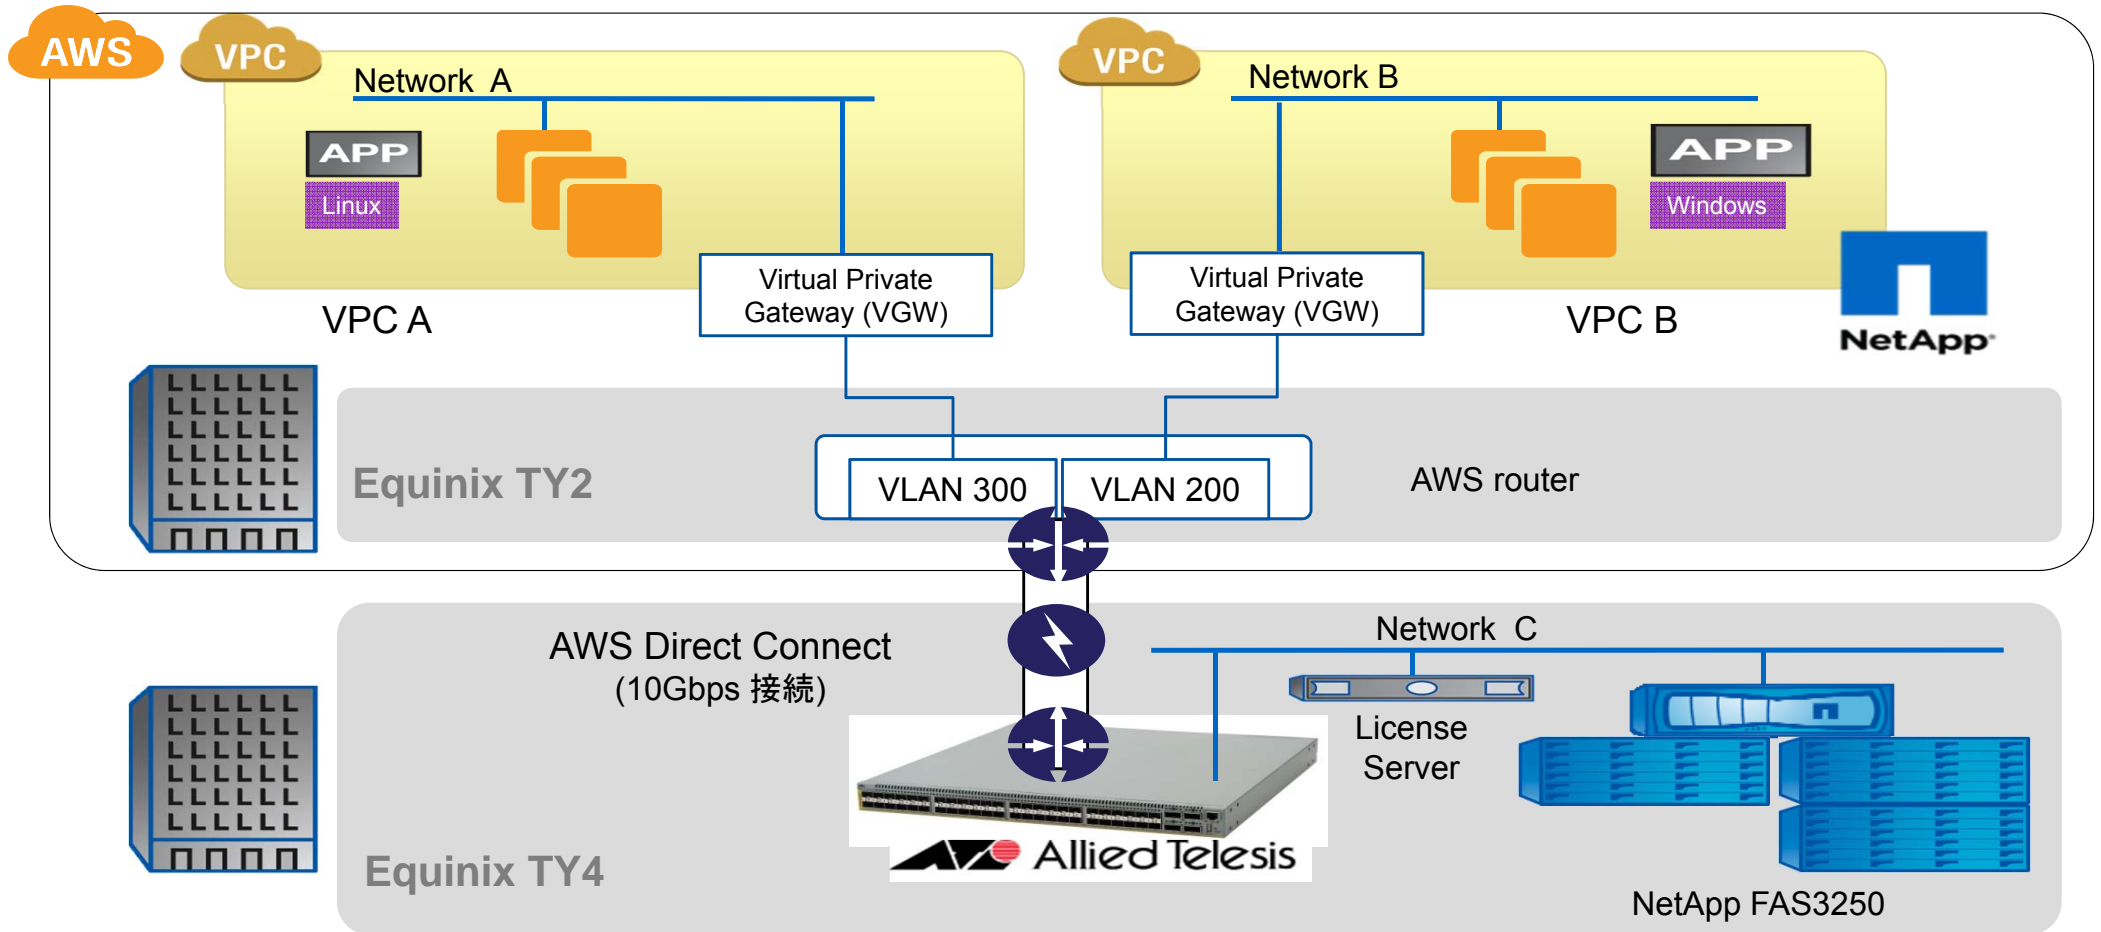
AWS

VPC

Network A

APP

Linux

Virtual Private Gateway (VGW)

VPC A

VPC

Network B

APP

Windows

Virtual Private Gateway (VGW)

VPC B

NetApp

Equinix TY2

VLAN 300

VLAN 200

AWS router

AWS Direct Connect
(10Gbps 接続)

Network C

License Server

Allied Telesis

Equinix TY4

NetApp FAS3250